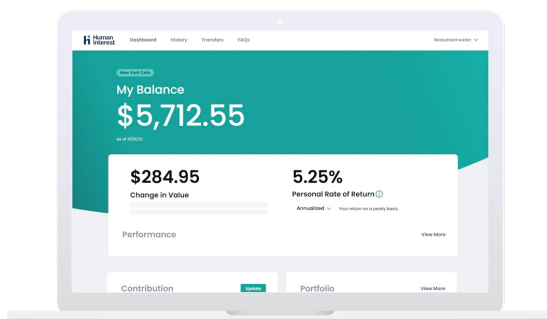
Human Interest

Dashboard History Transfers FAQs

Restaurant waiter

New York Cafe

My Balance

$5,712.55

as of 11/30/22

$284.95

Change in Value

5.25%

Personal Rate of Return

Annualized Your return on a yearly basis.

Performance

View More

Contribution

Update

Portfolio

View More